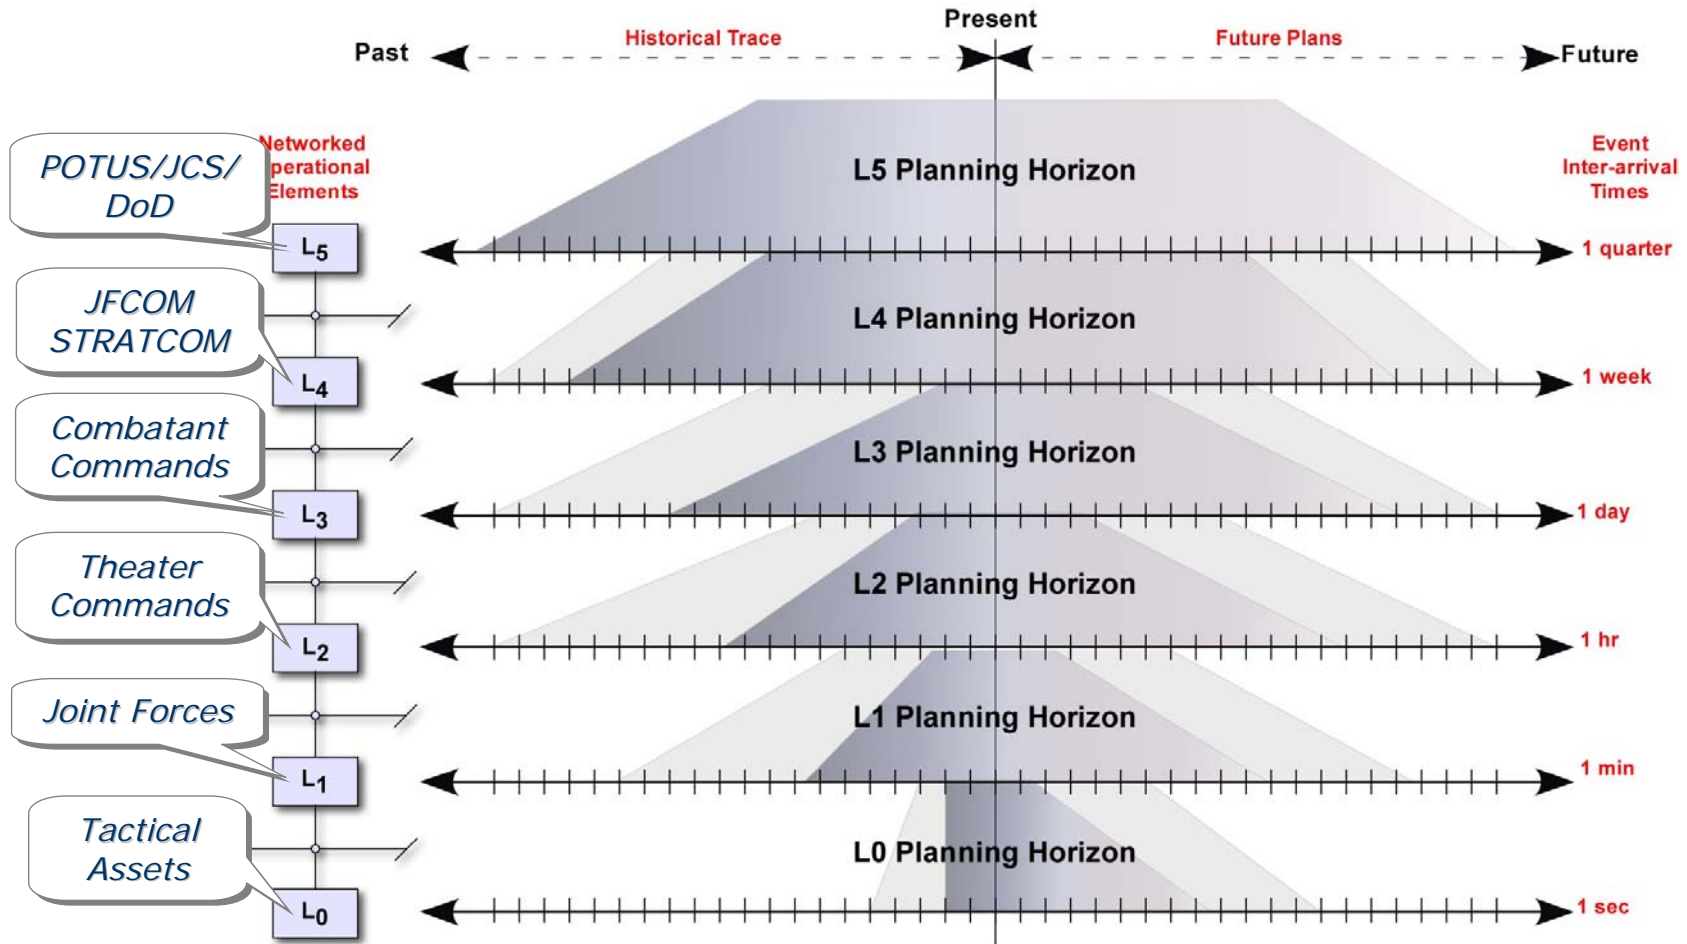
Present

Past

Historical Trace

Future Plans

Future

Networked Operational Elements

Event Inter-arrival Times

POTUS/JCS/ DoD

$L_5$

L5 Planning Horizon

1 quarter

JFCOM STRATCOM

$L_4$

L4 Planning Horizon

1 week

Combatant Commands

$L_3$

L3 Planning Horizon

1 day

Theater Commands

$L_2$

L2 Planning Horizon

1 hr

Joint Forces

$L_1$

L1 Planning Horizon

1 min

Tactical Assets

$L_0$

L0 Planning Horizon

1 sec